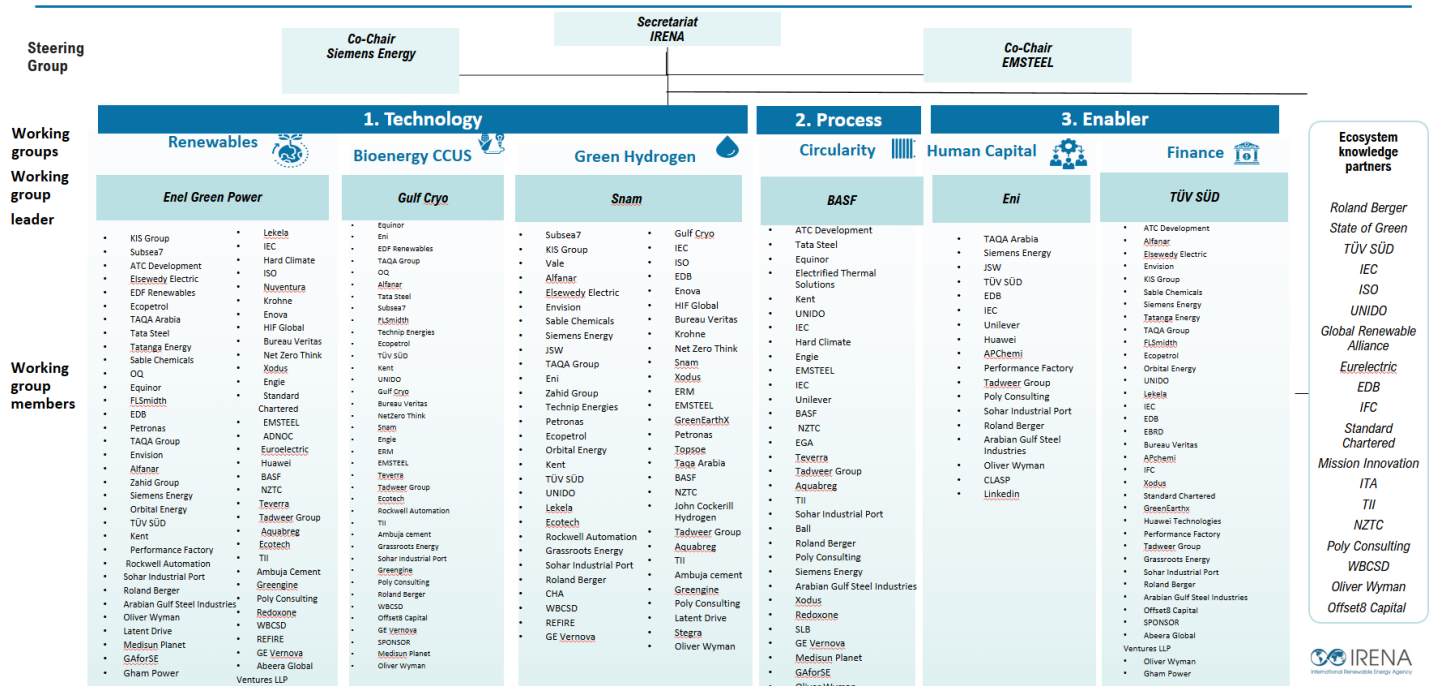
Steering Group

Co-Chair
Siemens Energy

Secretariat
IRENA

Co-Chair
EMSTEEL

Working groups

1. Technology

2. Process

3. Enabler

Working group leader

Working group members

Renewables

Enel Green Power

- KIS Group
- Subsea7
- ATC Development
- Elsewedy Electric
- EDF Renewables
- Ecopetrol
- TAQA Arabia
- Tata Steel
- Tatanga Energy
- Sable Chemicals
- OQ
- Equinor
- FLSmidth
- EDB
- Petronas
- TAQA Group
- Envision
- Alfanar
- Zahid Group
- Siemens Energy
- Orbital Energy
- TÜV SÜD
- Kent
- Performance Factory
- Rockwell Automation
- Sohar Industrial Port
- Roland Berger
- Arabian Gulf Steel Industries
- Oliver Wyman
- Latent Drive
- Medisun Planet
- GAforSE
- Gham Power
- Lekela
- IEC
- Hard Climate
- ISO
- Nuventura
- Krohne
- Enova
- HIF Global
- Bureau Veritas
- Net Zero Think
- Xodus
- Engie
- Standard Chartered
- EMSTEEL
- ADNOC
- Euroelectric
- Huawei
- BASF
- NZTC
- Teverra
- Tadweer Group
- Aquabreg
- Ecotech
- TII
- Ambuja Cement
- Greengine
- Poly Consulting
- Redoxone
- WBCSD
- REFIRE
- GE Vernova
- Abeera Global Ventures LLP

Bioenergy CCUS

Gulf Cryo

- Equinor
- Eni
- EDF Renewables
- TAQA Group
- OQ
- Alfanar
- Tata Steel
- Subsea7
- FLSmidth
- Technip Energies
- Ecopetrol
- TÜV SÜD
- Kent
- UNIDO
- Gulf Cryo
- Bureau Veritas
- NetZero Think
- Snam
- Engie
- ERM
- EMSTEEL
- Teverra
- Tadweer Group
- Ecotech
- Rockwell Automation
- TII
- Ambuja cement
- Grassroots Energy
- Sohar Industrial Port
- Greengine
- Poly Consulting
- Roland Berger
- WBCSD
- Offset8 Capital
- GE Vernova
- SPONSOR
- Medisun Planet
- Oliver Wyman

Green Hydrogen

Snam

- Subsea7
- KIS Group
- Vale
- Alfanar
- Elsewedy Electric
- Envision
- Sable Chemicals
- Siemens Energy
- JSW
- TAQA Group
- Eni
- Zahid Group
- Technip Energies
- Petronas
- Ecopetrol
- Orbital Energy
- Kent
- TÜV SÜD
- UNIDO
- Lekela
- Ecotech
- Rockwell Automation
- Grassroots Energy
- Sohar Industrial Port
- Roland Berger
- CHA
- WBCSD
- REFIRE
- GE Vernova
- Gulf Cryo
- IEC
- ISO
- EDB
- Enova
- HIF Global
- Bureau Veritas
- Krohne
- Net Zero Think
- Snam
- Xodus
- ERM
- EMSTEEL
- GreenEarthX
- Petronas
- Topsoe
- Taqa Arabia
- BASF
- NZTC
- John Cockerill Hydrogen
- Tadweer Group
- Aquabreg
- TII
- Ambuja cement
- Greengine
- Poly Consulting
- Latent Drive
- Stegra
- Oliver Wyman

Circularity

BASF

- ATC Development
- Tata Steel
- Equinor
- Electrified Thermal Solutions
- Kent
- UNIDO
- IEC
- Hard Climate
- Engie
- EMSTEEL
- IEC
- Unilever
- BASF
- NZTC
- EGA
- Teverra
- Tadweer Group
- Aquabreg
- TII
- Sohar Industrial Port
- Ball
- Roland Berger
- Poly Consulting
- Siemens Energy
- Arabian Gulf Steel Industries
- Xodus
- Redoxone
- SLB
- GE Vernova
- Medisun Planet
- GAforSE
- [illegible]

Human Capital

Eni

- TAQA Arabia
- Siemens Energy
- JSW
- TÜV SÜD
- EDB
- IEC
- Unilever
- Huawei
- APChemi
- Performance Factory
- Tadweer Group
- Poly Consulting
- Sohar Industrial Port
- Roland Berger
- Arabian Gulf Steel Industries
- Oliver Wyman
- CLASP
- Linkedin

Finance

TÜV SÜD

- ATC Development
- Alfanar
- Elsewedy Electric
- Envision
- KIS Group
- Sable Chemicals
- Siemens Energy
- Tatanga Energy
- TAQA Group
- FLSmidth
- Ecopetrol
- Orbital Energy
- UNIDO
- Lekela
- IEC
- EDB
- EBRD
- Bureau Veritas
- APchemi
- IFC
- Xodus
- Standard Chartered
- GreenEarthx
- Huawei Technologies
- Performance Factory
- Tadweer Group
- Grassroots Energy
- Sohar Industrial Port
- Roland Berger
- Arabian Gulf Steel Industries
- Offset8 Capital
- SPONSOR
- Abeera Global Ventures LLP
- Oliver Wyman
- Gham Power

Ecosystem knowledge partners

Roland Berger
State of Green
TÜV SÜD
IEC
ISO
UNIDO
Global Renewable Alliance
Eurelectric
EDB
IFC
Standard Chartered
Mission Innovation
ITA
TII
NZTC
Poly Consulting
WBCSD
Oliver Wyman
Offset8 Capital

IRENA
International Renewable Energy Agency